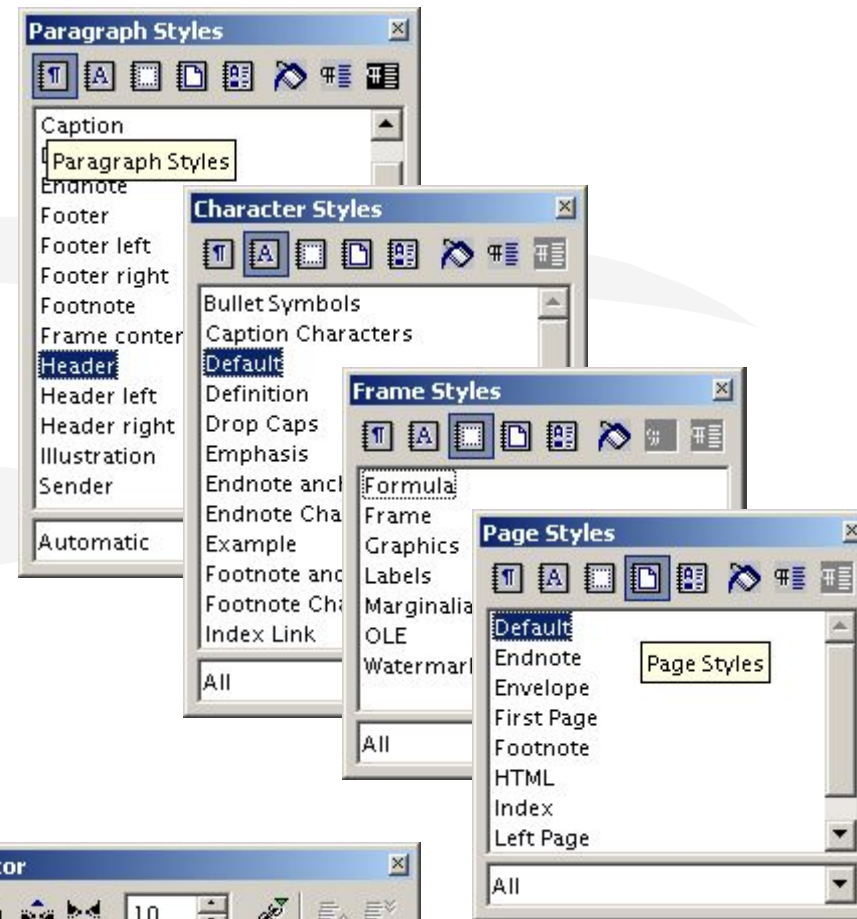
Paragraph Styles

Caption

Paragraph Styles

Endnote

Footer

Footer left

Footer right

Footnote

Frame conter

Header

Header left

Header right

Illustration

Sender

Automatic

Character Styles

Bullet Symbols

Caption Characters

Default

Definition

Drop Caps

Emphasis

Endnote anch

Endnote Cha

Example

Footnote anc

Footnote Cha

Index Link

All

Frame Styles

Formula

Frame

Graphics

Labels

Marginalia

OLE

Watermarl

All

Page Styles

Default

Endnote

Envelope

First Page

Footnote

HTML

Index

Left Page

Page Styles

All

tor

10